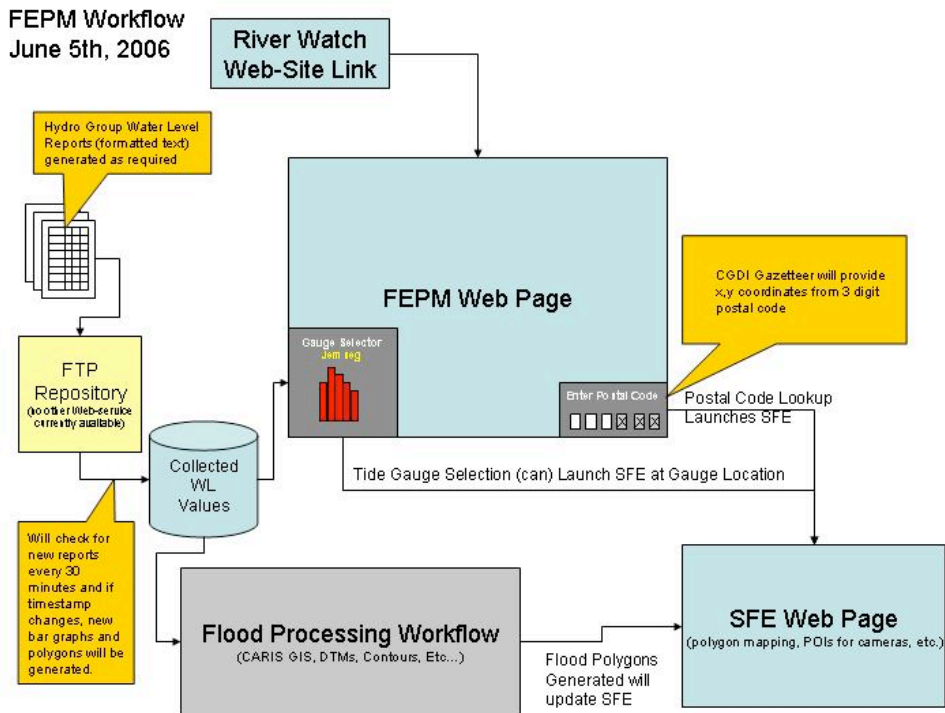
FEPM Workflow
June 5th, 2006

River Watch Web-Site Link

Hydro Group Water Level Reports (formatted text) generated as required

FEPM Web Page

CGDI Gazetteer will provide x,y coordinates from 3 digit postal code

Gauge Selector
Jem reg

Enter Portal Code

Postal Code Lookup Launches SFE

FTP Repository
(no other Web-service currently available)

Collected WL Values

Tide Gauge Selection (can) Launch SFE at Gauge Location

Will check for new reports every 30 minutes and if timestamp changes, new bar graphs and polygons will be generated.

Flood Processing Workflow
(CARIS GIS, DTMs, Contours, Etc...)

Flood Polygons Generated will update SFE

SFE Web Page
(polygon mapping, POIs for cameras, etc.)